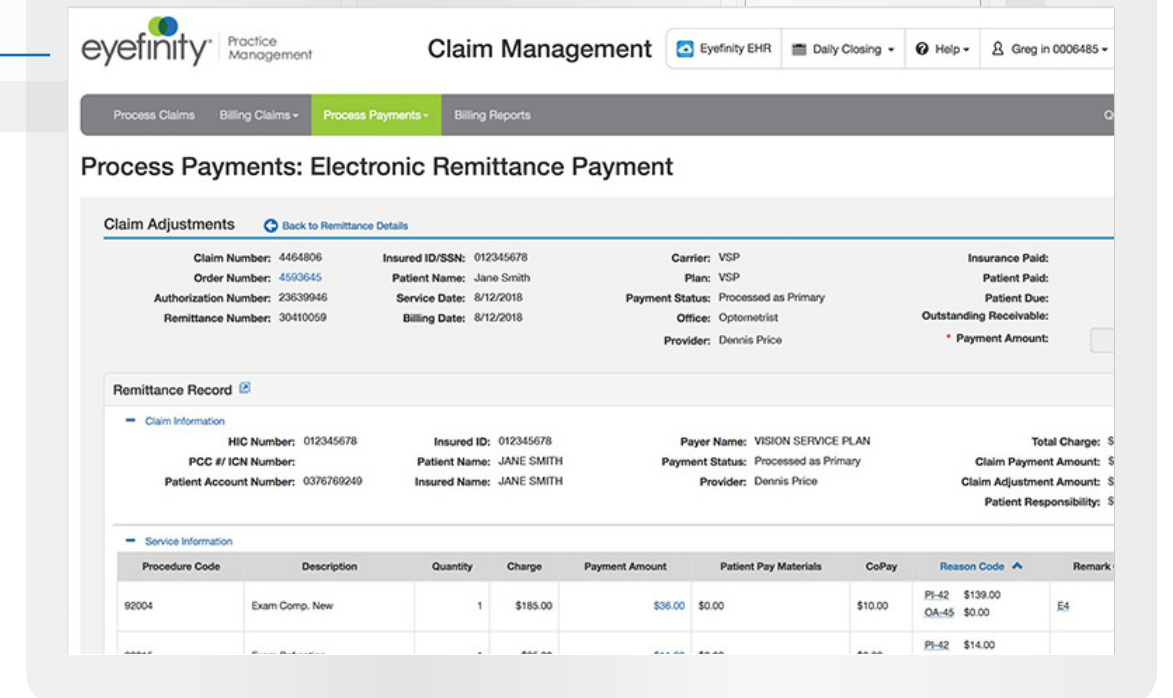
eyefinity Practice Management

Claim Management

Eyefinity EHR | Daily Closing ▾ | Help ▾ | Greg in 0006485 ▾

Process Claims | Billing Claims ▾ | Process Payments ▾ | Billing Reports

Process Payments: Electronic Remittance Payment

Claim Adjustments
Back to Remittance Details

Claim Number: 4464806
Order Number: 4593645
Authorization Number: 23639946
Remittance Number: 30410059

Insured ID/SSN: 012345678
Patient Name: Jane Smith
Service Date: 8/12/2018
Billing Date: 8/12/2018

Carrier: VSP
Plan: VSP
Payment Status: Processed as Primary
Office: Optometrist
Provider: Dennis Price

Insurance Paid:
Patient Paid:
Patient Due:
Outstanding Receivable:
* Payment Amount:

Remittance Record

– Claim Information

HIC Number: 012345678
PCC #/ ICN Number:
Patient Account Number: 0376769249

Insured ID: 012345678
Patient Name: JANE SMITH
Insured Name: JANE SMITH

Payer Name: VISION SERVICE PLAN
Payment Status: Processed as Primary
Provider: Dennis Price

Total Charge: $
Claim Payment Amount: $
Claim Adjustment Amount: $
Patient Responsibility: $

– Service Information

| Procedure Code | Description | Quantity | Charge | Payment Amount | Patient Pay Materials | CoPay | Reason Code | Remark |
|---|---|---|---|---|---|---|---|---|
| 92004 | Exam Comp. New | 1 | $185.00 | $36.00 | $0.00 | $10.00 | PI-42 $139.00 OA-45 $0.00 | E4 |
| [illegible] | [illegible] | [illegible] | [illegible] | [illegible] | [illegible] | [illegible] | PI-42 $14.00 | |